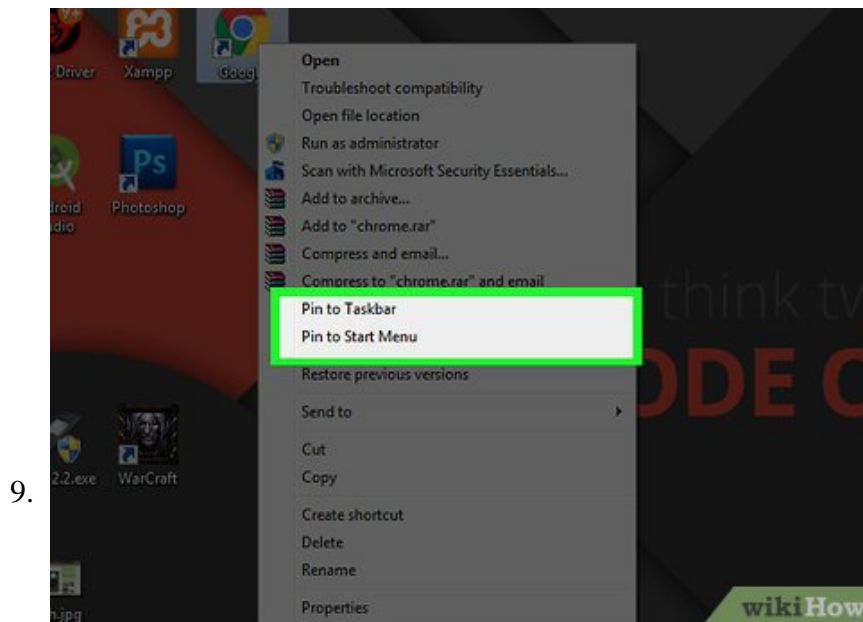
9.

Driver
Xampp
Goog
roid
dio
Photoshop
2.2.exe
WarCraft
.jpg

Open
Troubleshoot compatibility
Open file location
Run as administrator
Scan with Microsoft Security Essentials...
Add to archive...
Add to "chrome.rar"
Compress and email...
Compress to "chrome.rar" and email
Pin to Taskbar
Pin to Start Menu
Restore previous versions
Send to
Cut
Copy
Create shortcut
Delete
Rename
Properties

think tw
ODE C

wikiHow